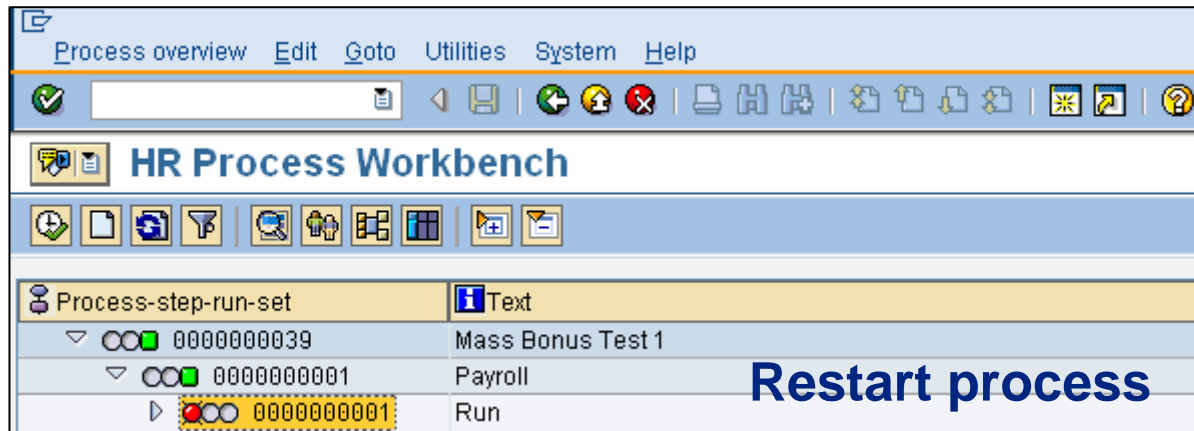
Process overview Edit Goto Utilities System Help

HR Process Workbench

| Process-step-run-set | Text |
|---|---|
| 0000000039 | Mass Bonus Test 1 |
| 0000000001 | Payroll |
| 0000000001 | Run |

Restart process